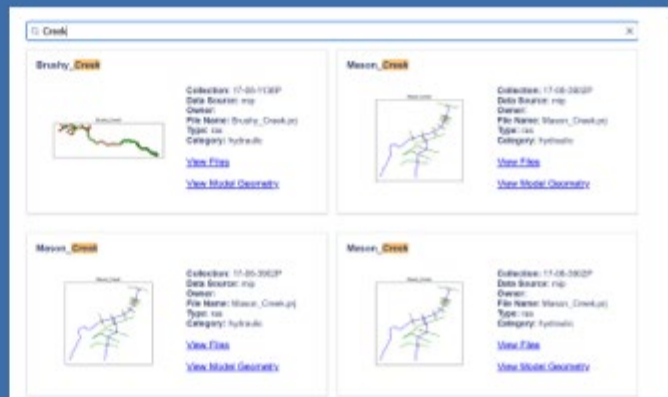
Creek

Brushy_Creek

Collection: 17-00-1130P
Data Source: mip
Owner:
File Name: Brushy_Creek.prj
Type: ras
Category: hydraulic

View Files

View Model Geometry

Mason_Creek

Collection: 17-06-3902P
Data Source: mip
Owner:
File Name: Mason_Creek.prj
Type: ras
Category: hydraulic

View Files

View Model Geometry

Mason_Creek

Collection: 17-06-3902P
Data Source: mip
Owner:
File Name: Mason_Creek.prj
Type: ras
Category: hydraulic

View Files

View Model Geometry

Mason_Creek

Collection: 17-06-3902P
Data Source: mip
Owner:
File Name: Mason_Creek.prj
Type: ras
Category: hydraulic

View Files

View Model Geometry